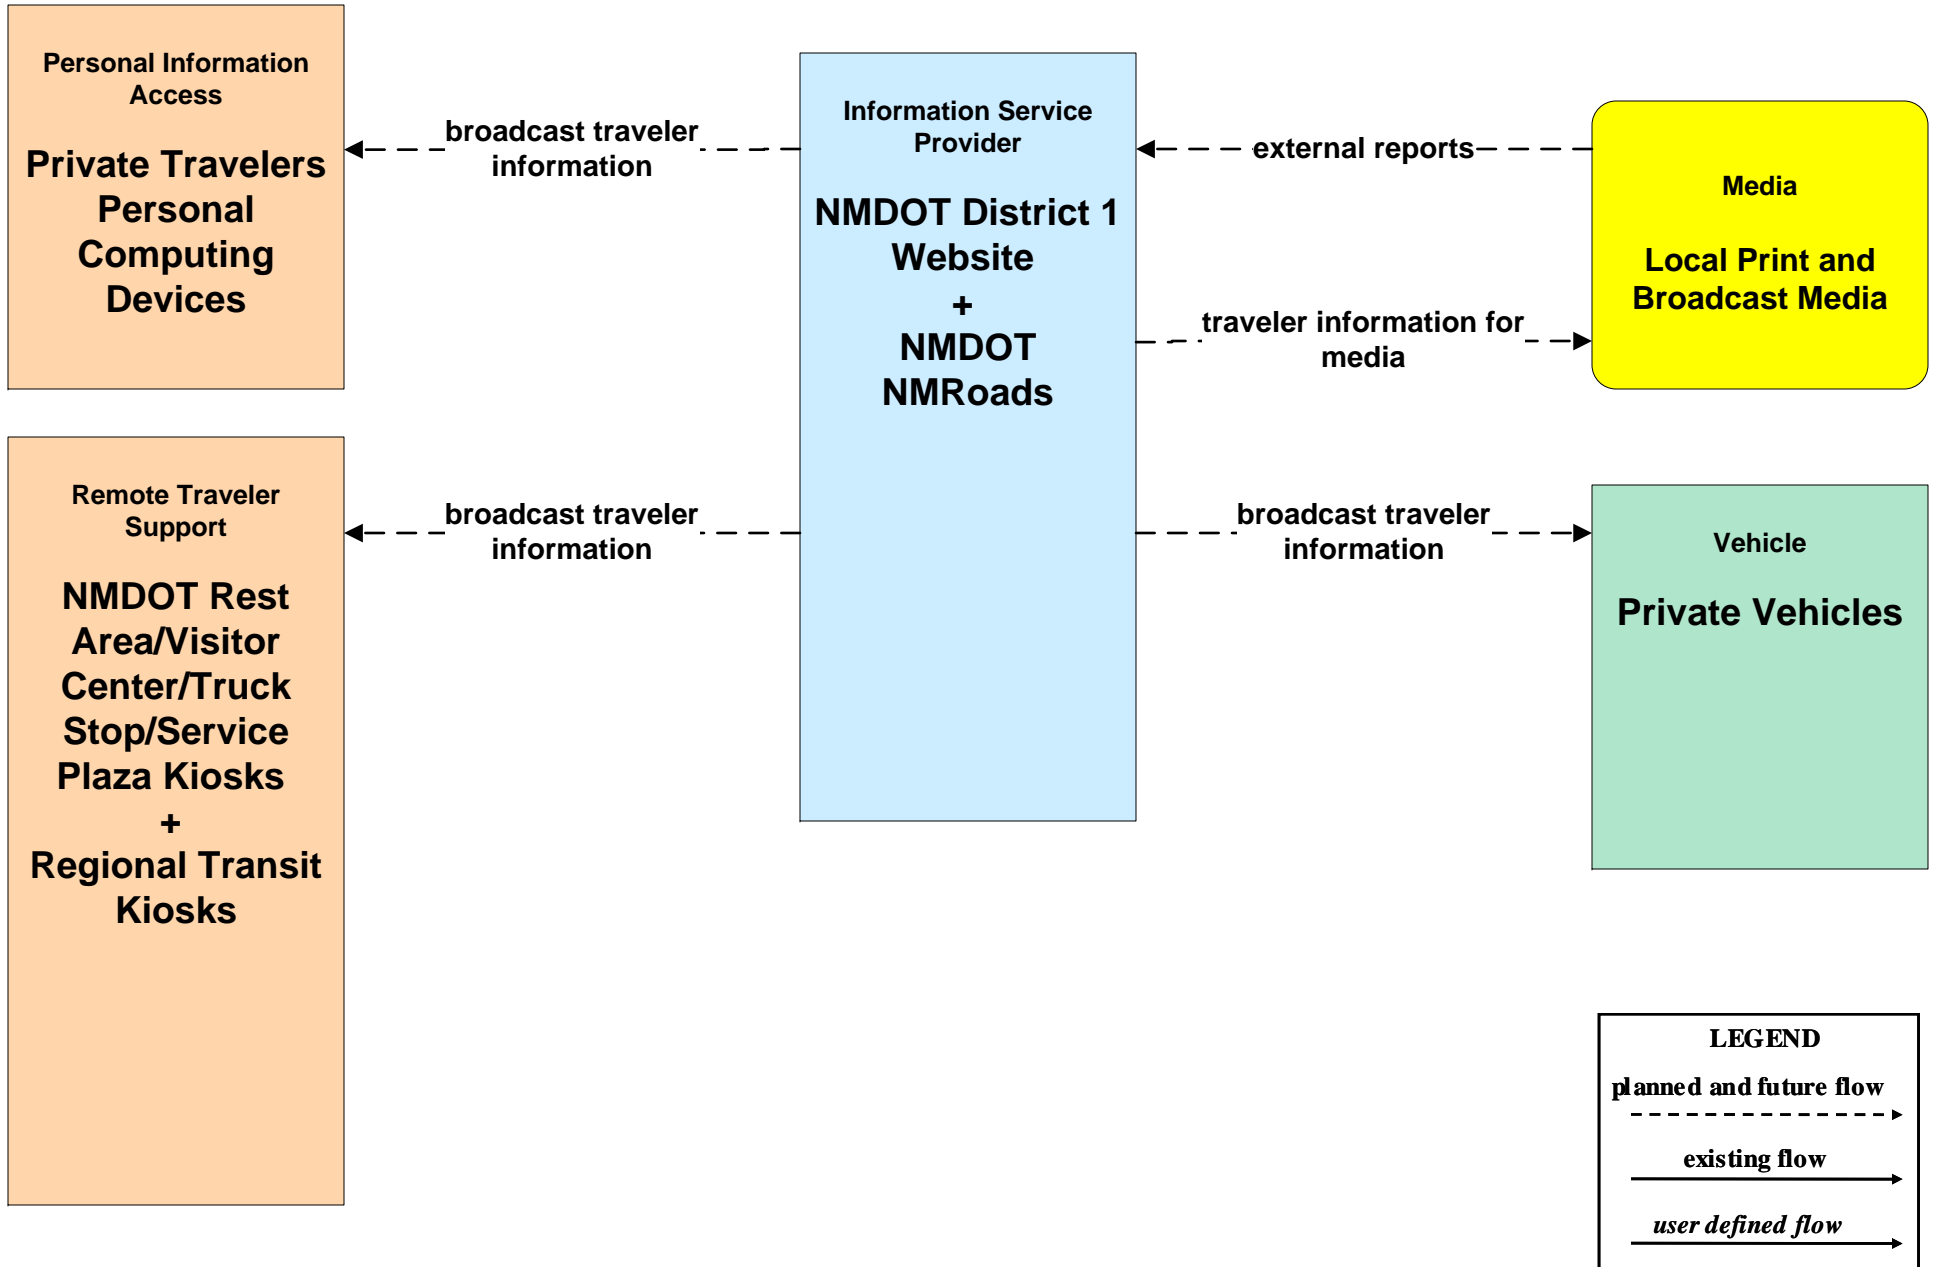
Personal Information Access

Private Travelers Personal Computing Devices

broadcast traveler information

Information Service Provider

NMDOT District 1 Website + NMDOT NMRoads

external reports

Media

Local Print and Broadcast Media

traveler information for media

Remote Traveler Support

NMDOT Rest Area/Visitor Center/Truck Stop/Service Plaza Kiosks + Regional Transit Kiosks

broadcast traveler information

broadcast traveler information

Vehicle

Private Vehicles

LEGEND

planned and future flow

existing flow

user defined flow